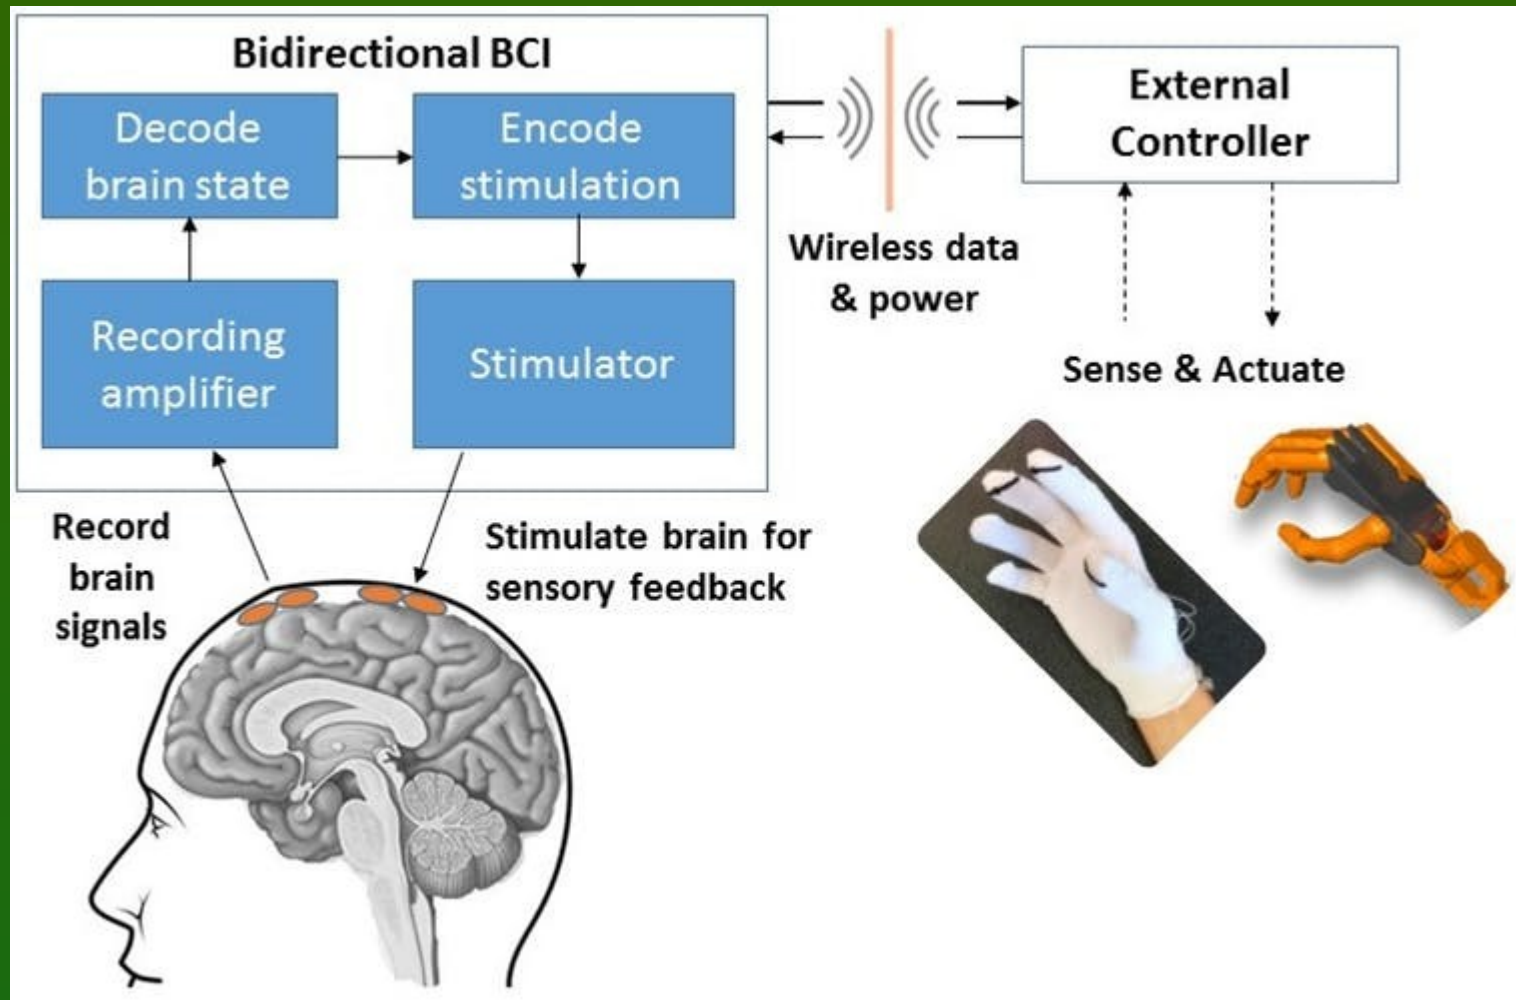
Bidirectional BCI

Decode brain state

Encode stimulation

Recording amplifier

Stimulator

Wireless data & power

External Controller

Sense & Actuate

Record brain signals

Stimulate brain for sensory feedback